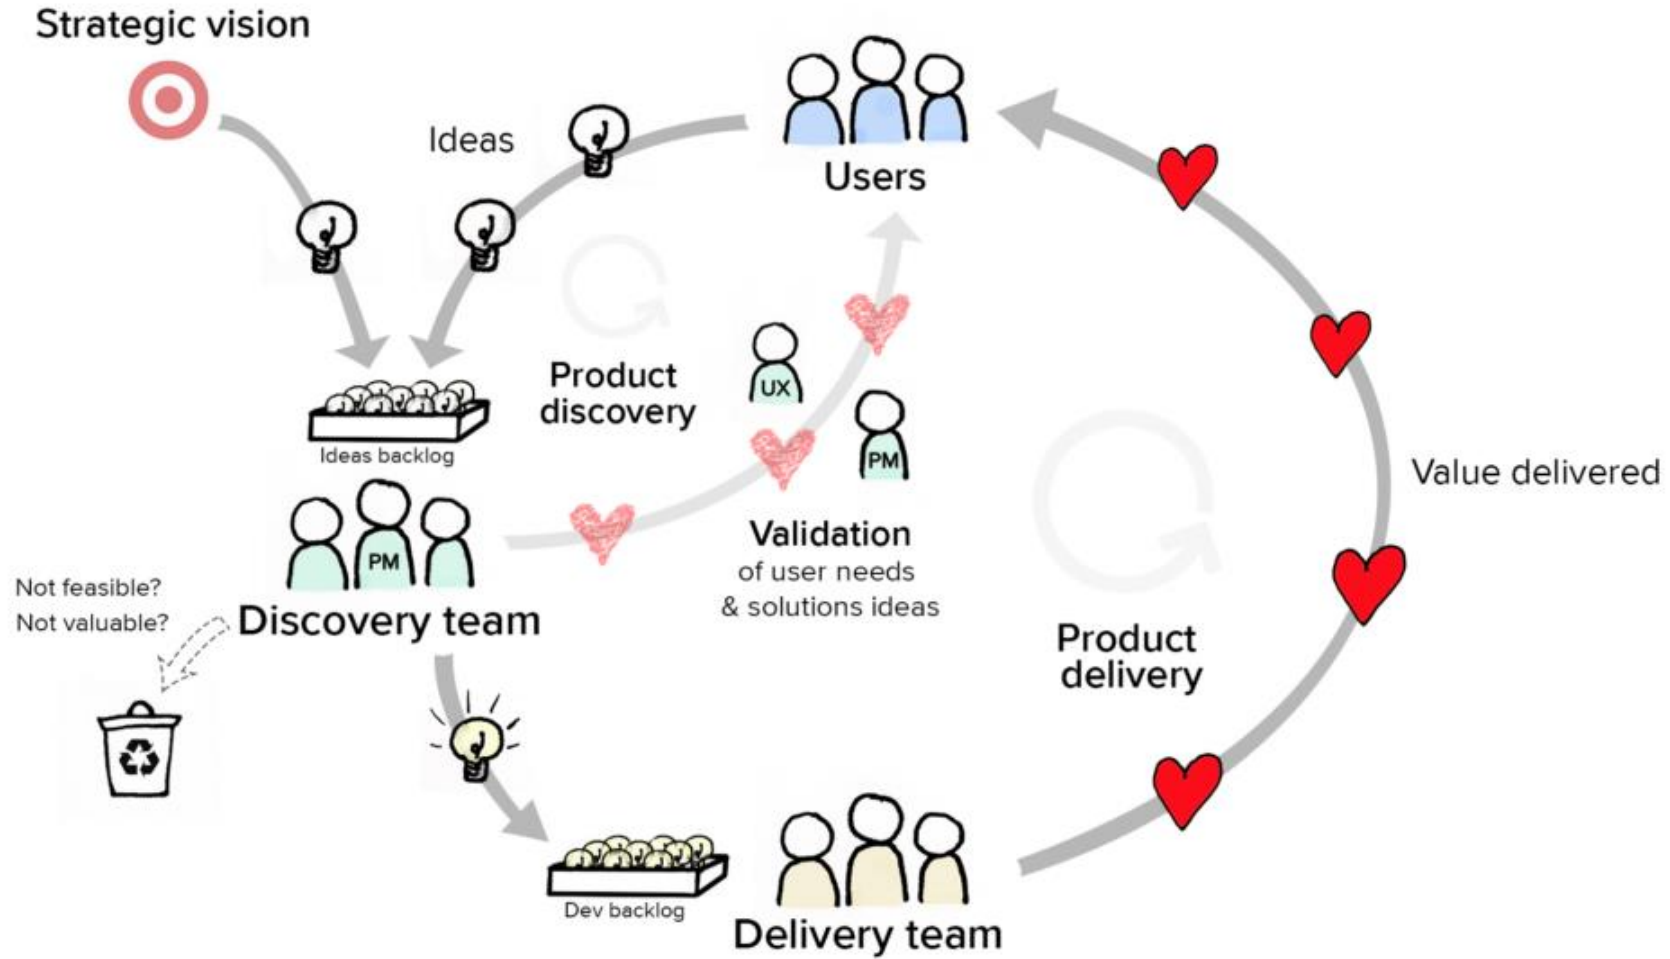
Strategic vision

Ideas

Users

Product discovery

UX

PM

Ideas backlog

Value delivered

PM

Validation
of user needs
& solutions ideas

Not feasible?
Not valuable?

Discovery team

Product delivery

Dev backlog

Delivery team